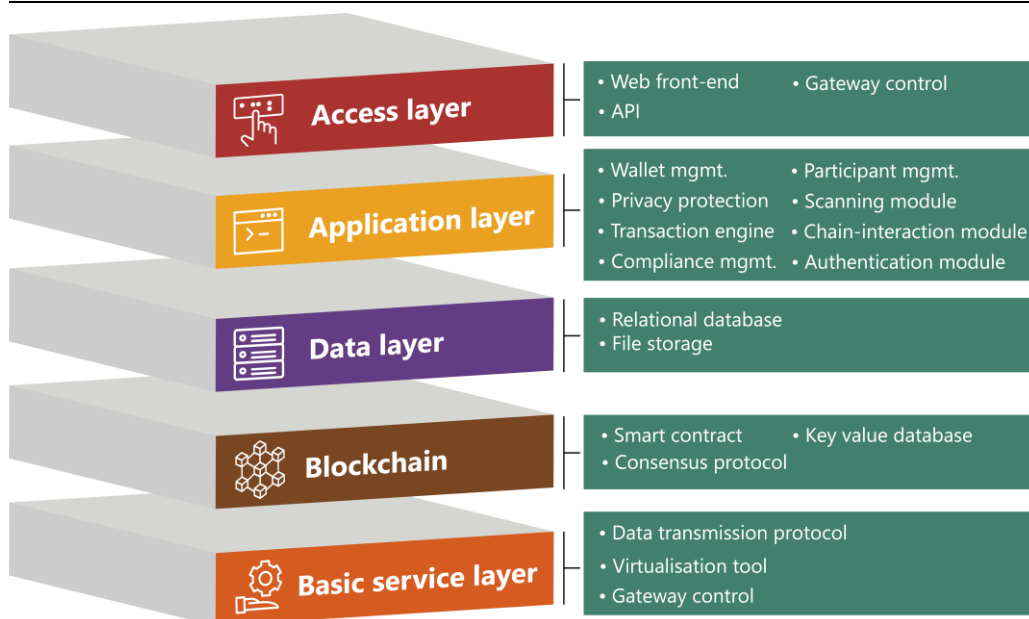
Access layer

• Web front-end
• API
• Gateway control

Application layer

• Wallet mgmt.
• Privacy protection
• Transaction engine
• Compliance mgmt.
• Participant mgmt.
• Scanning module
• Chain-interaction module
• Authentication module

Data layer

• Relational database
• File storage

Blockchain

• Smart contract
• Consensus protocol
• Key value database

Basic service layer

• Data transmission protocol
• Virtualisation tool
• Gateway control